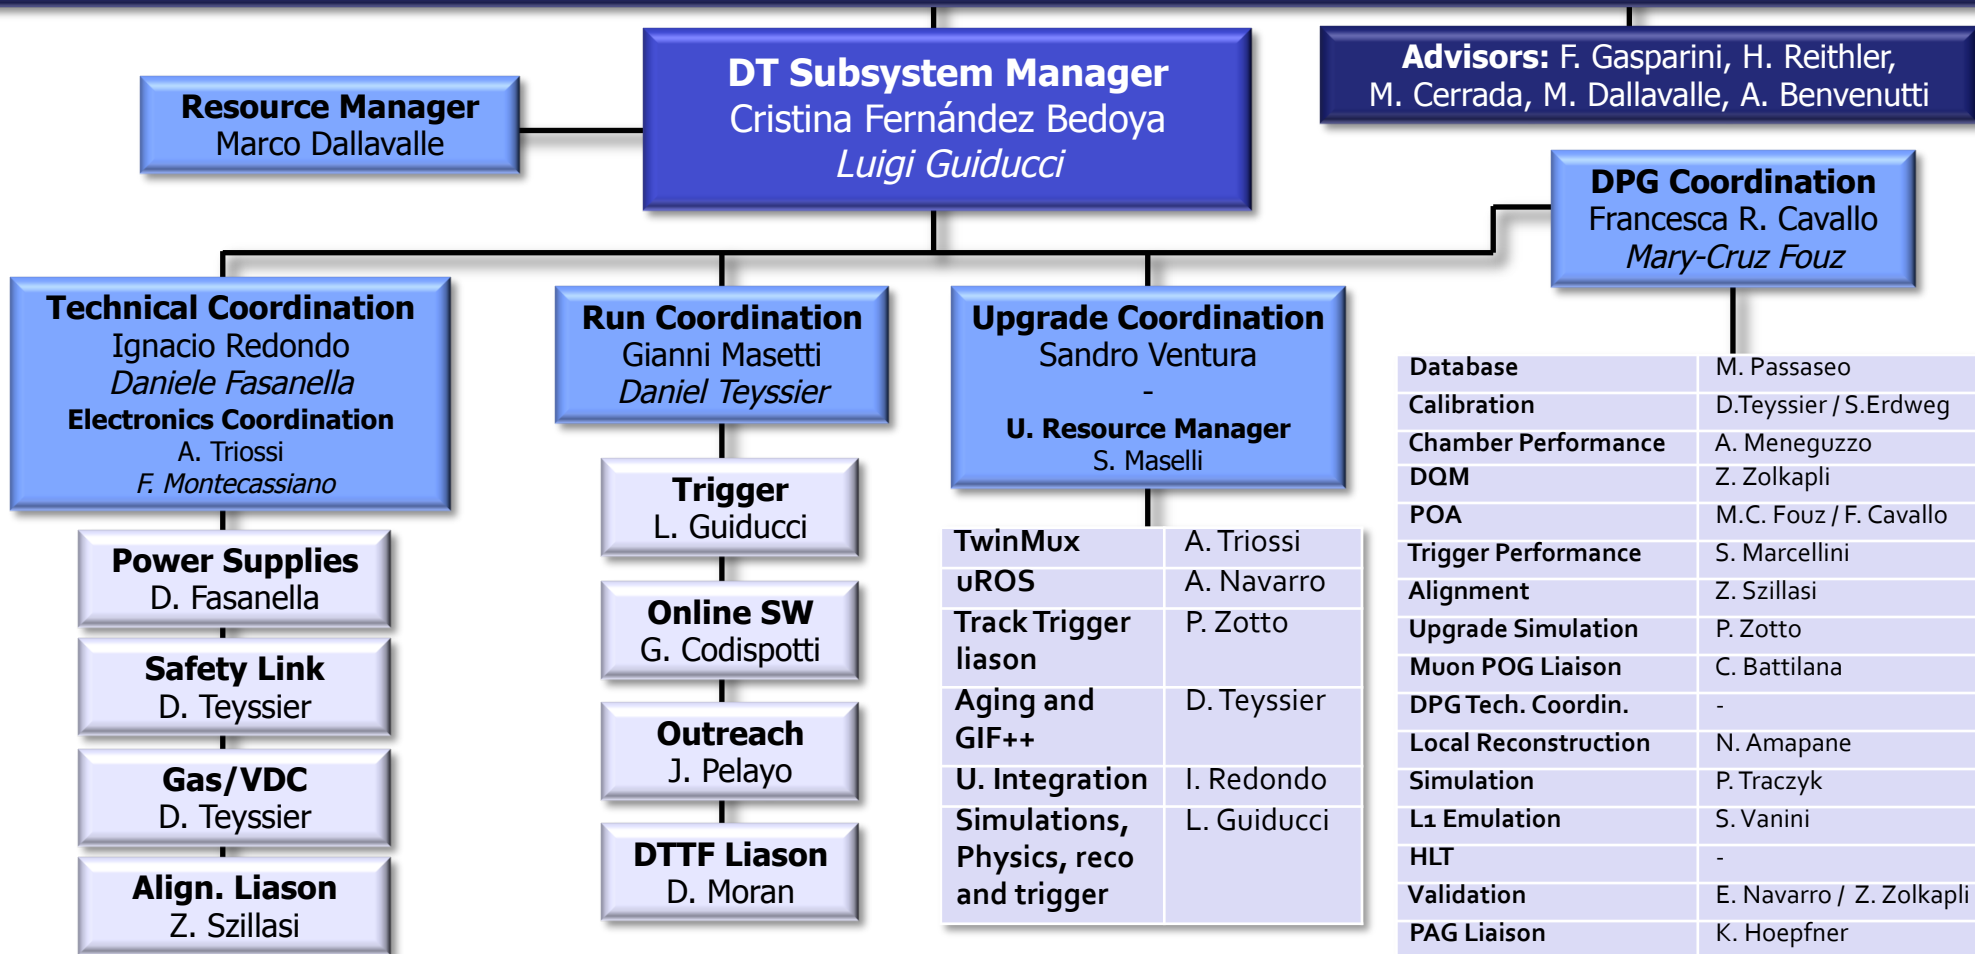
**DT Subsystem Manager**
Cristina Fernández Bedoya
*Luigi Guiducci*

**Resource Manager**
Marco Dallavalle

**Advisors:** F. Gasparini, H. Reithler, M. Cerrada, M. Dallavalle, A. Benvenutti

**DPG Coordination**
Francesca R. Cavallo
*Mary-Cruz Fouz*

**Technical Coordination**
Ignacio Redondo
*Daniele Fasanella*
**Electronics Coordination**
A. Triossi
*F. Montecassiano*

**Power Supplies**
D. Fasanella

**Safety Link**
D. Teyssier

**Gas/VDC**
D. Teyssier

**Align. Liason**
Z. Szillasi

**Run Coordination**
Gianni Masetti
*Daniel Teyssier*

**Trigger**
L. Guiducci

**Online SW**
G. Codispotti

**Outreach**
J. Pelayo

**DTTF Liason**
D. Moran

**Upgrade Coordination**
Sandro Ventura
-
**U. Resource Manager**
S. Maselli

| | |
|---|---|
| TwinMux | A. Triossi |
| uROS | A. Navarro |
| Track Trigger liason | P. Zotto |
| Aging and GIF++ | D. Teyssier |
| U. Integration | I. Redondo |
| Simulations, Physics, reco and trigger | L. Guiducci |

| | |
|---|---|
| Database | M. Passaseo |
| Calibration | D.Teyssier / S.Erdweg |
| Chamber Performance | A. Meneguzzo |
| DQM | Z. Zolkapli |
| POA | M.C. Fouz / F. Cavallo |
| Trigger Performance | S. Marcellini |
| Alignment | Z. Szillasi |
| Upgrade Simulation | P. Zotto |
| Muon POG Liaison | C. Battilana |
| DPG Tech. Coordin. | - |
| Local Reconstruction | N. Amapane |
| Simulation | P. Traczyk |
| L1 Emulation | S. Vanini |
| HLT | - |
| Validation | E. Navarro / Z. Zolkapli |
| PAG Liaison | K. Hoepfner |